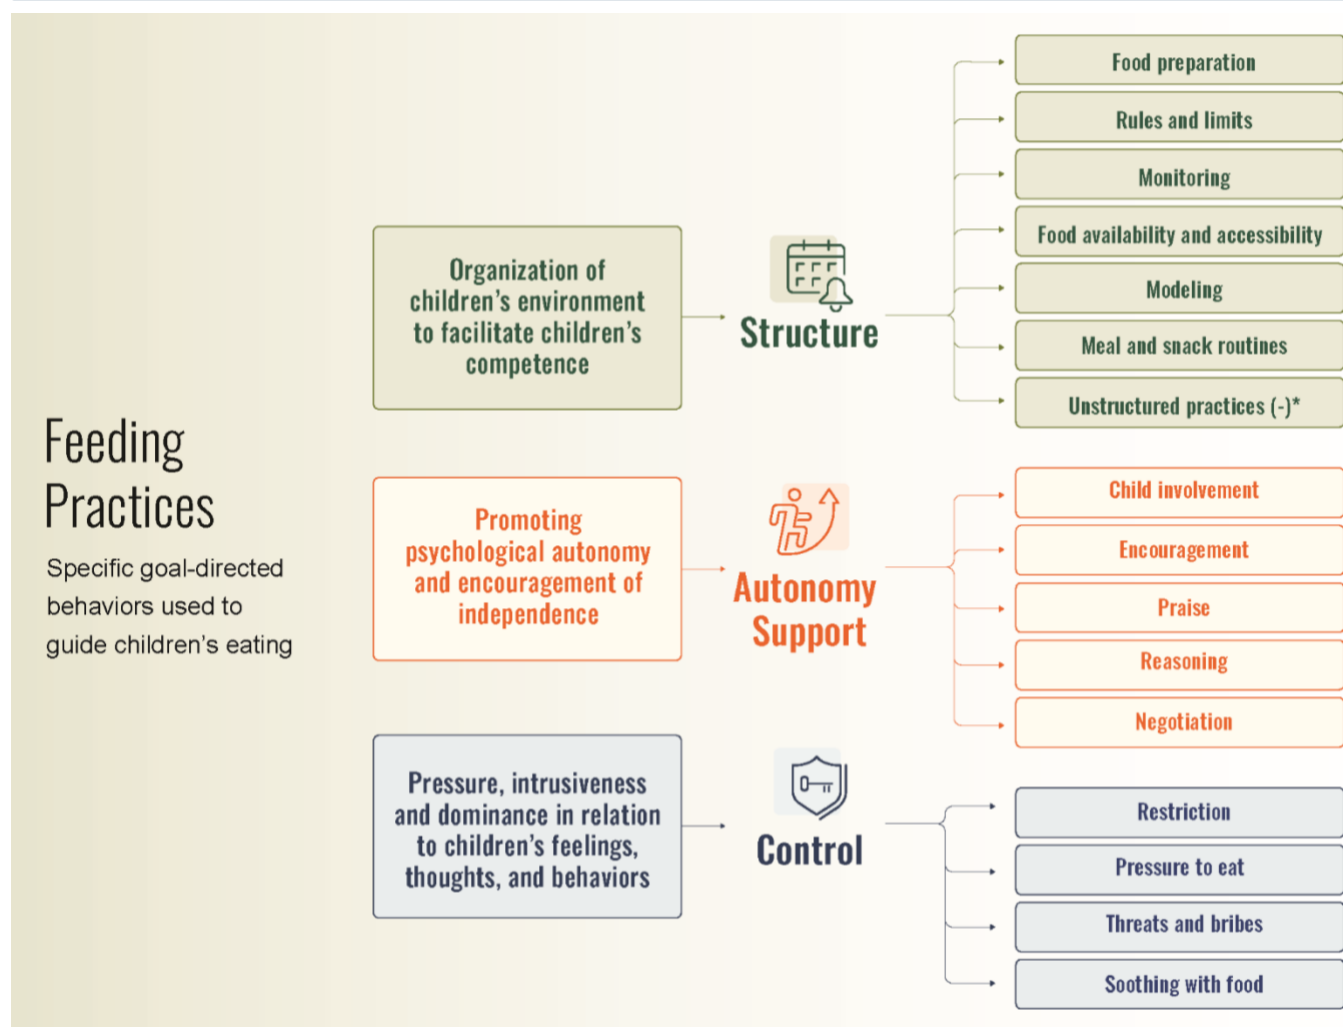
Feeding Practices

Specific goal-directed behaviors used to guide children's eating

Organization of children's environment to facilitate children's competence

Structure

Food preparation

Rules and limits

Monitoring

Food availability and accessibility

Modeling

Meal and snack routines

Unstructured practices (-)*

Promoting psychological autonomy and encouragement of independence

Autonomy Support

Child involvement

Encouragement

Praise

Reasoning

Negotiation

Pressure, intrusiveness and dominance in relation to children's feelings, thoughts, and behaviors

Control

Restriction

Pressure to eat

Threats and bribes

Soothing with food